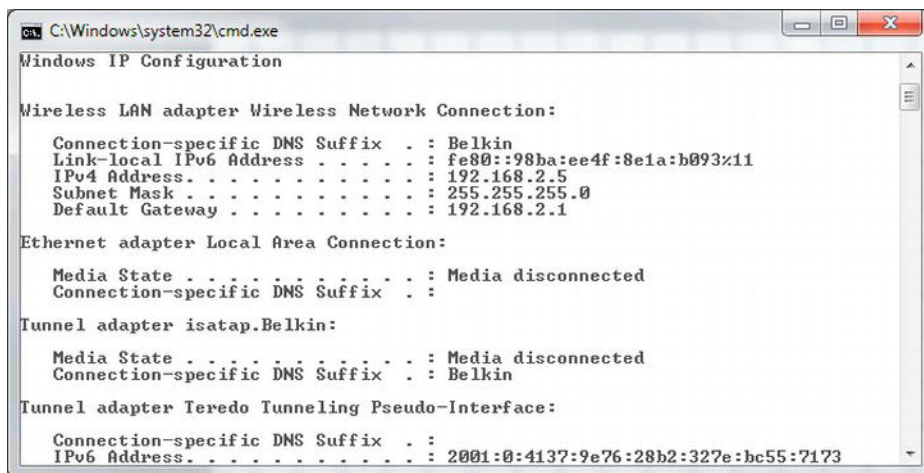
C:\Windows\system32\cmd.exe

Windows IP Configuration

Wireless LAN adapter Wireless Network Connection:

Connection-specific DNS Suffix . : Belkin
Link-local IPv6 Address . . . . . : fe80::98ba:ee4f:8e1a:b093%11
IPv4 Address. . . . . . . . . . . : 192.168.2.5
Subnet Mask . . . . . . . . . . . : 255.255.255.0
Default Gateway . . . . . . . . . : 192.168.2.1

Ethernet adapter Local Area Connection:

Media State . . . . . . . . . . . : Media disconnected
Connection-specific DNS Suffix . :

Tunnel adapter isatap.Belkin:

Media State . . . . . . . . . . . : Media disconnected
Connection-specific DNS Suffix . : Belkin

Tunnel adapter Teredo Tunneling Pseudo-Interface:

Connection-specific DNS Suffix . :
IPv6 Address. . . . . . . . . . . : 2001:0:4137:9e76:28b2:327e:bc55:7173